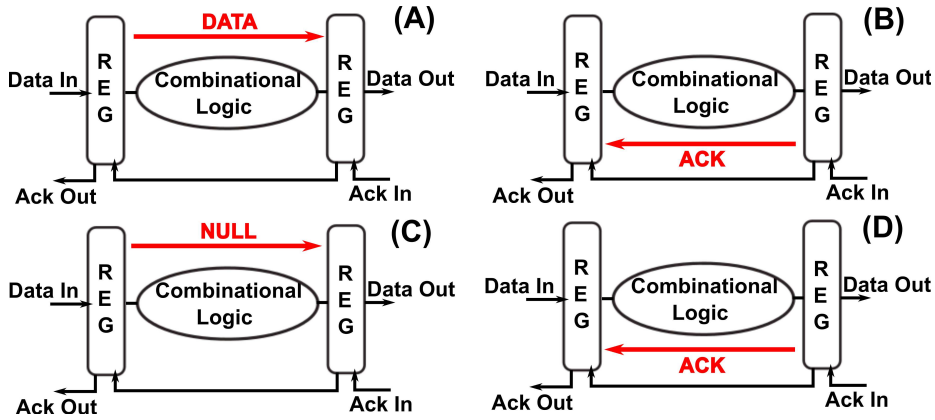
(A)

DATA

Data In

R E G

Combinational Logic

R E G

Data Out

Ack Out

Ack In

(B)

Data In

R E G

Combinational Logic

R E G

Data Out

ACK

Ack Out

Ack In

(C)

NULL

Data In

R E G

Combinational Logic

R E G

Data Out

Ack Out

Ack In

(D)

Data In

R E G

Combinational Logic

R E G

Data Out

ACK

Ack Out

Ack In